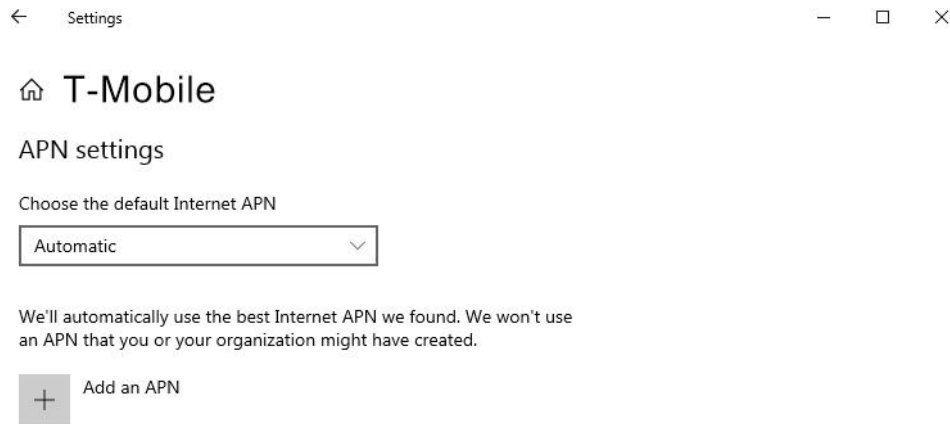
Settings

T-Mobile

APN settings

Choose the default Internet APN

Automatic

We'll automatically use the best Internet APN we found. We won't use an APN that you or your organization might have created.

Add an APN